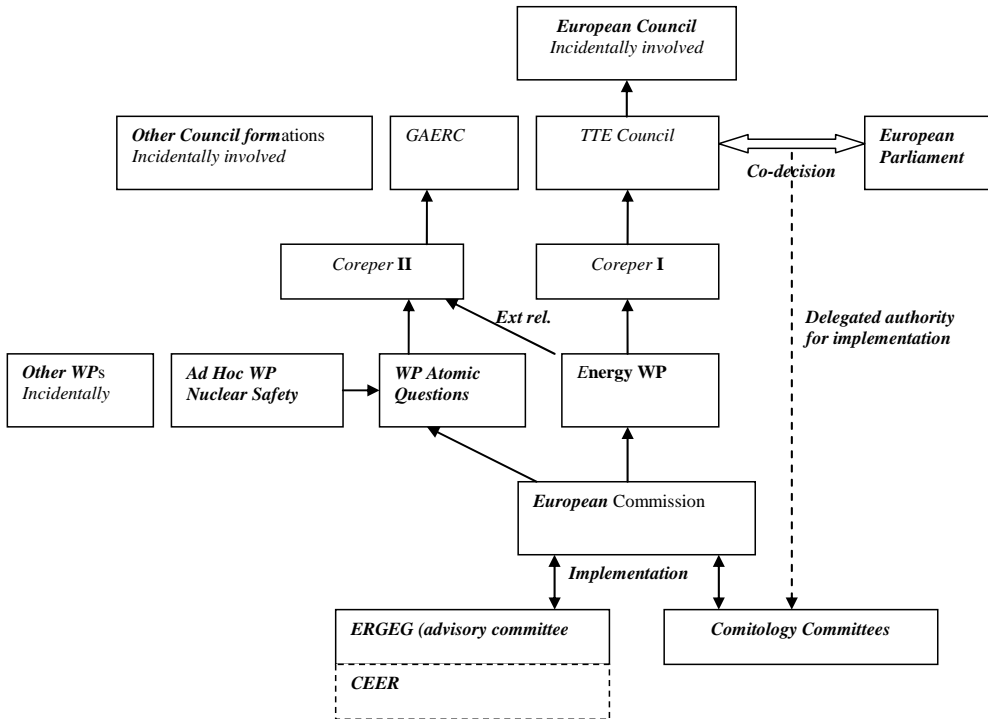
European Council
Incidentally involved

Other Council formations
Incidentally involved

GAERC

TTE Council

Co-decision

European Parliament

Coreper II

Coreper I

Ext rel.

Delegated authority for implementation

Other WPs
Incidentally

Ad Hoc WP Nuclear Safety

WP Atomic Questions

Energy WP

European Commission

Implementation

ERGEG (advisory committee

CEER

Comitology Committees